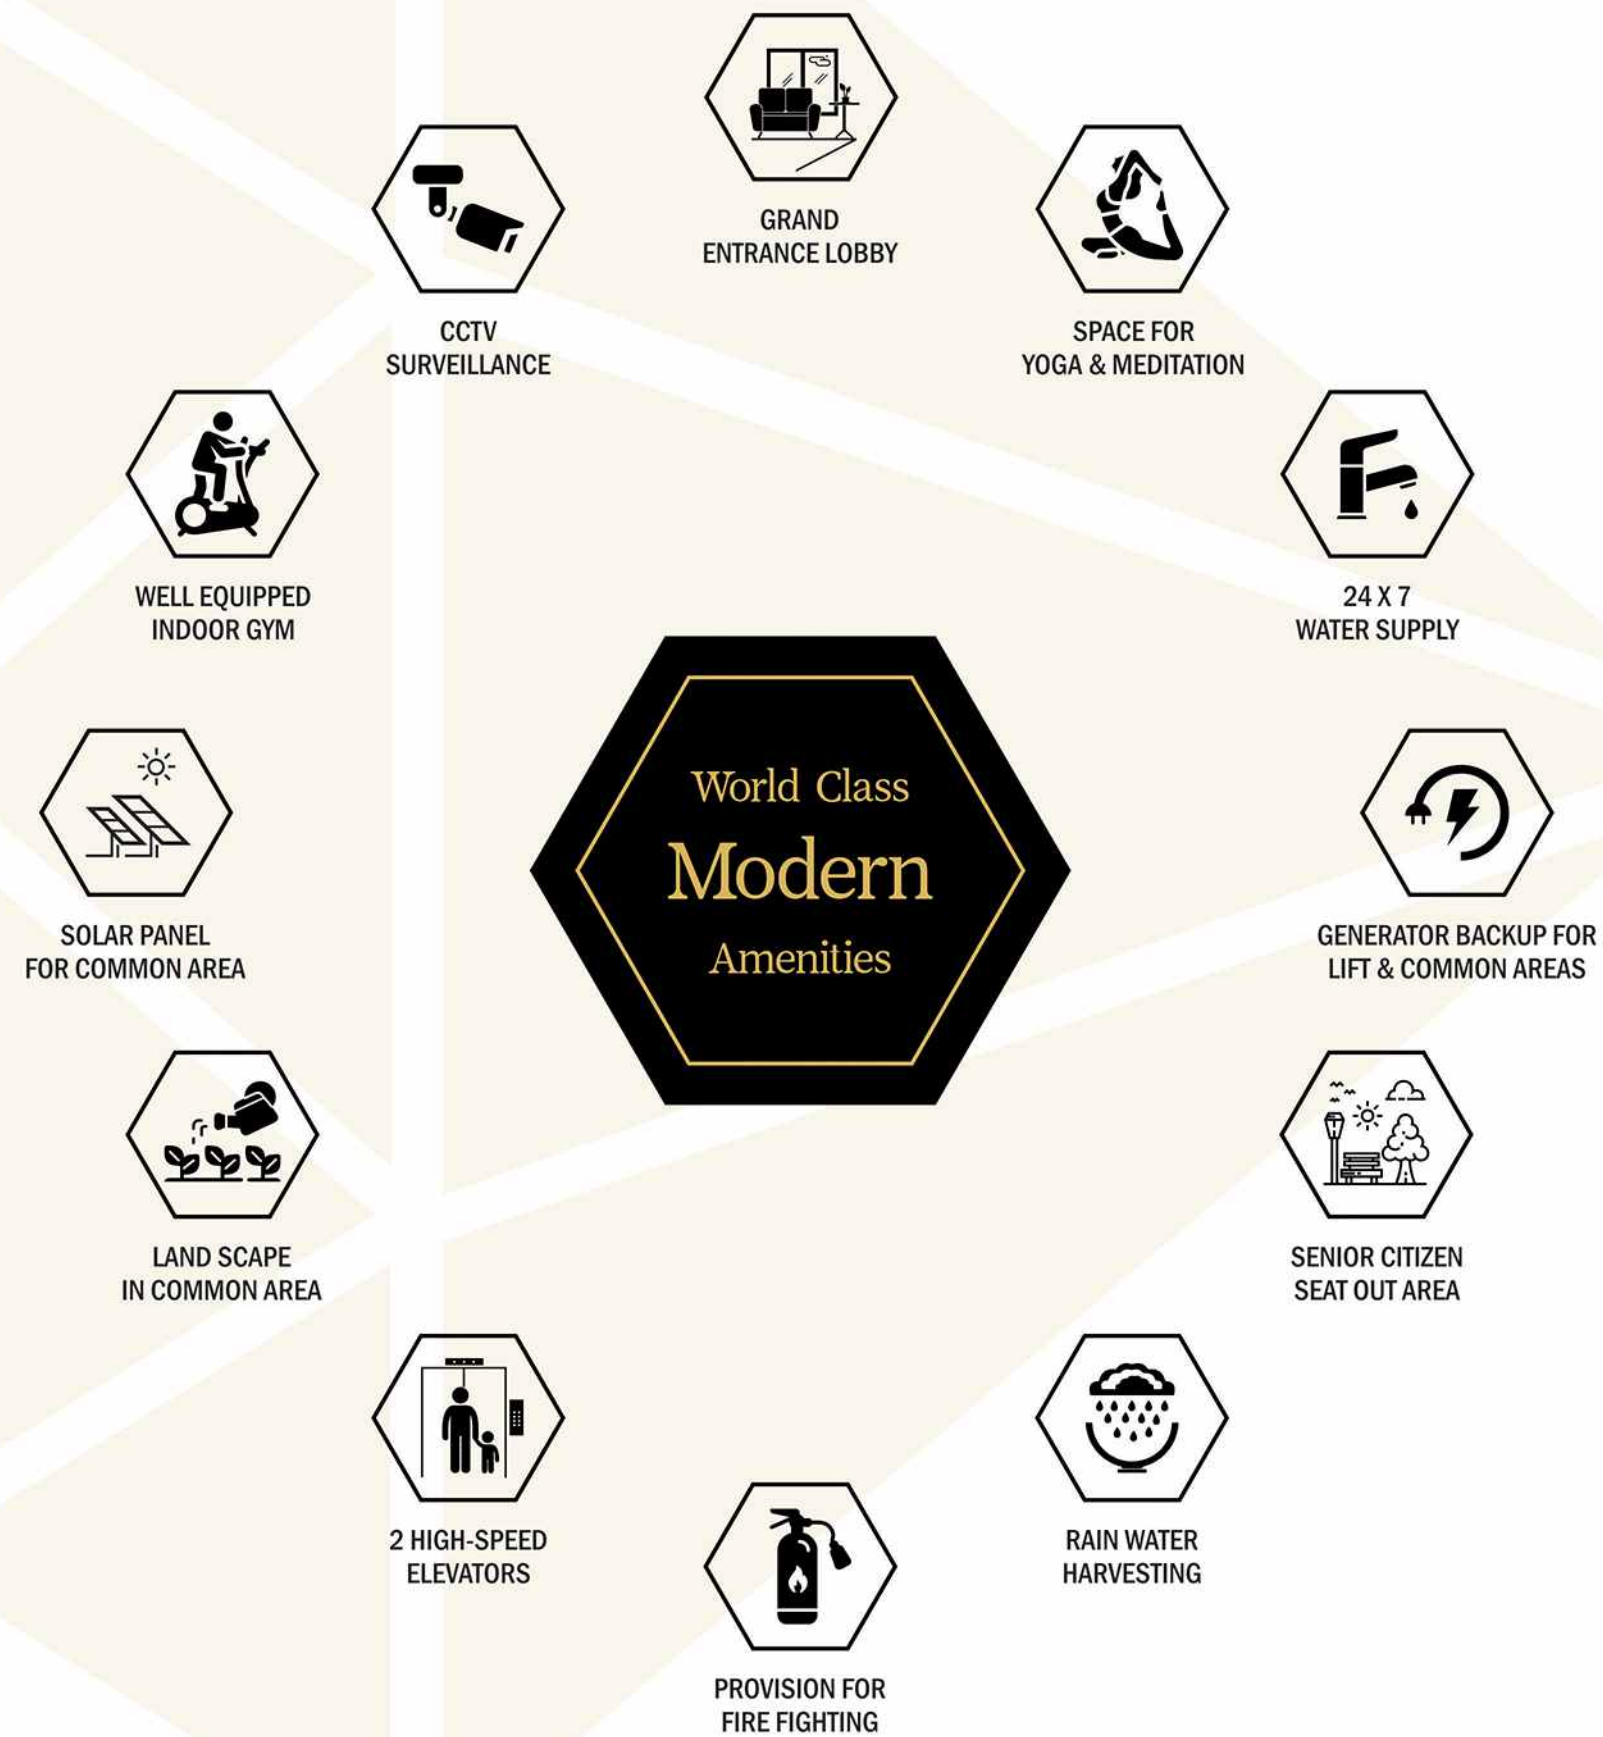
GRAND ENTRANCE LOBBY

CCTV SURVEILLANCE

SPACE FOR YOGA & MEDITATION

WELL EQUIPPED INDOOR GYM

24 X 7 WATER SUPPLY

World Class

Modern

Amenities

SOLAR PANEL FOR COMMON AREA

GENERATOR BACKUP FOR LIFT & COMMON AREAS

LAND SCAPE IN COMMON AREA

SENIOR CITIZEN SEAT OUT AREA

2 HIGH-SPEED ELEVATORS

RAIN WATER HARVESTING

PROVISION FOR FIRE FIGHTING